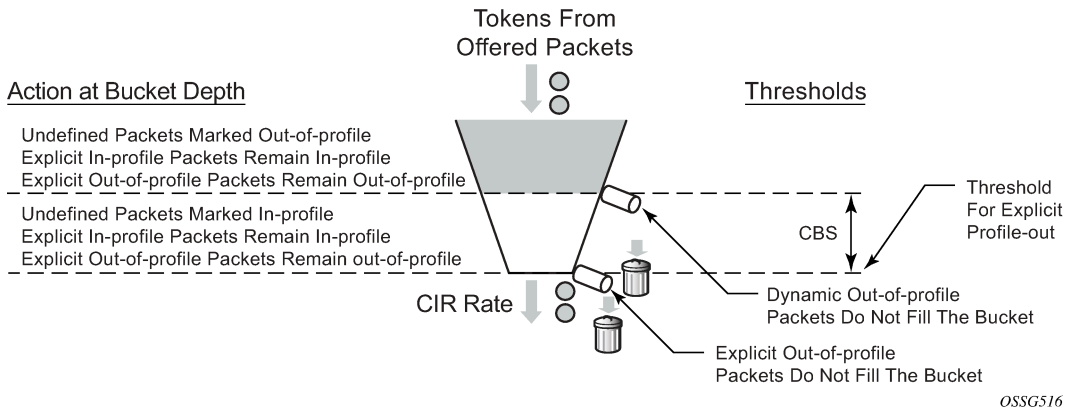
Tokens From Offered Packets

Action at Bucket Depth

Thresholds

Undefined Packets Marked Out-of-profile
Explicit In-profile Packets Remain In-profile
Explicit Out-of-profile Packets Remain Out-of-profile

Undefined Packets Marked In-profile
Explicit In-profile Packets Remain In-profile
Explicit Out-of-profile Packets Remain out-of-profile

Threshold For Explicit Profile-out

CBS

CIR Rate

Dynamic Out-of-profile Packets Do Not Fill The Bucket

Explicit Out-of-profile Packets Do Not Fill The Bucket

OSSG516